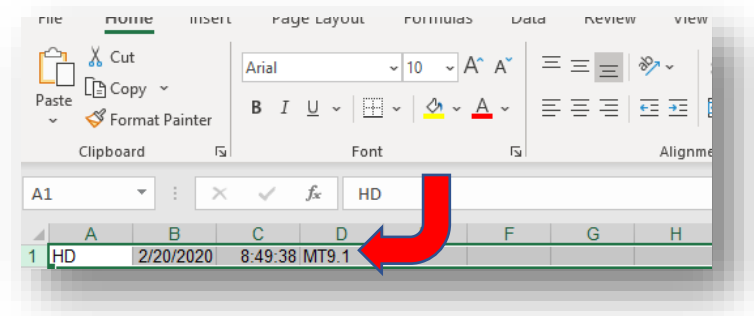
File Home Insert Page Layout Formulas Data Review View

Cut
Copy
Paste
Format Painter
Clipboard

Arial 10
B I U
Font

Alignme

A1
$f_x$
HD

| | A | B | C | D | E | F | G | H |
|---|---|---|---|---|---|---|---|---|
| 1 | HD | 2/20/2020 | 8:49:38 | MT9.1 | | | | |